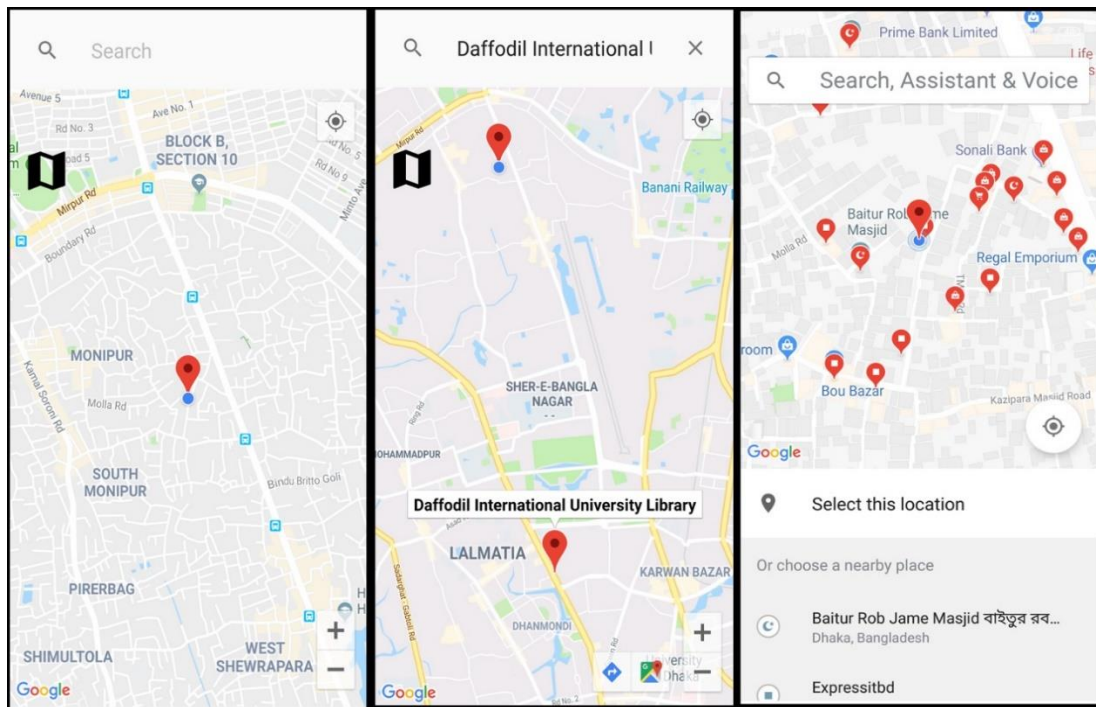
Search

Avenue 5
Ave No. 1
Rd No. 3
BLOCK B, SECTION 10
Road 5
Rd No. 5
Rd No. 9
Mirpur Rd
Boundary Rd
Minto Ave
MONIPUR
Kamal Soroni Rd
Molla Rd
SOUTH MONIPUR
Bindu Britto Goli
PIRERBAG
SHIMULTOLA
WEST SHEWRAPARA
Google

Daffodil International U

Mirpur Rd
Banani Railway
SHER-E-BANGLA NAGAR
MOHAMMADPUR
Daffodil International University Library
LALMATIA
KARWAN BAZAR
DHANMONDI
University Dhaka
Google

Prime Bank Limited
Life
Search, Assistant & Voice
Sonali Bank
Baitur Rob Jame Masjid
Molla Rd
Regal Emporium
room
Bou Bazar
Kazipara Masjid Road
Google
Select this location
Or choose a nearby place
Baitur Rob Jame Masjid বাইতুর রব...
Dhaka, Bangladesh
Expressitbd